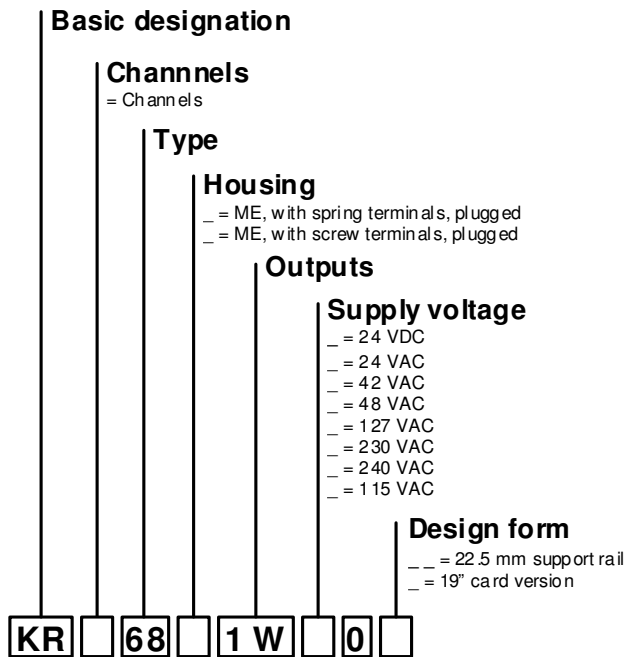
Basic designation

Channnels
= Channels

Type

Housing
_ = ME, with spring terminals, plugged
_ = ME, with screw terminals, plugged

Outputs

Supply voltage
_ = 24 VDC
_ = 24 VAC
_ = 42 VAC
_ = 48 VAC
_ = 127 VAC
_ = 230 VAC
_ = 240 VAC
_ = 115 VAC

Design form
_ _ = 22.5 mm support rail
_ = 19" card version

KR 68 1 W 0